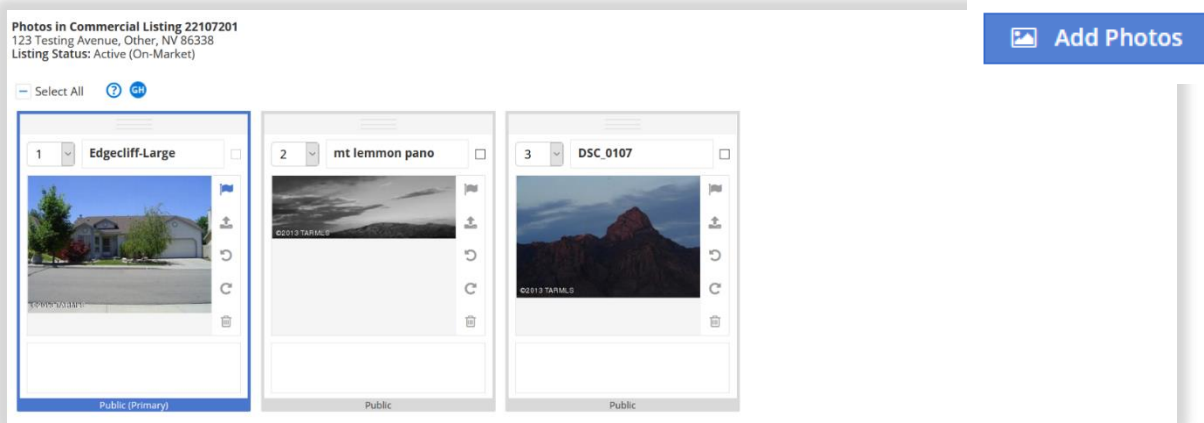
**Photos in Commercial Listing 22107201**
123 Testing Avenue, Other, NV 86338
**Listing Status:** Active (On-Market)

Add Photos

Select All

1 Edgecliff-Large

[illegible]

Public (Primary)

2 mt lemmon pano

©2013 TARMLS

Public

3 DSC_0107

©2013 TARMLS

Public